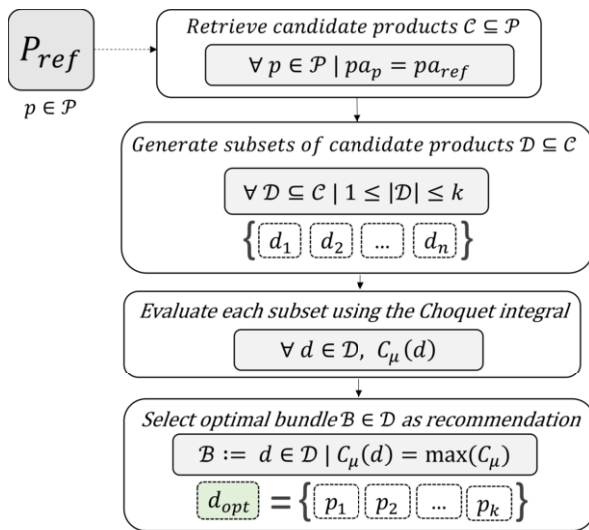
$P_{ref}$

$p \in \mathcal{P}$

*Retrieve candidate products* $\mathcal{C} \subseteq \mathcal{P}$

$\forall\, p \in \mathcal{P} \mid pa_p = pa_{ref}$

*Generate subsets of candidate products* $\mathcal{D} \subseteq \mathcal{C}$

$\forall\, \mathcal{D} \subseteq \mathcal{C} \mid 1 \leq |\mathcal{D}| \leq k$

$\{ d_1 \; d_2 \; \ldots \; d_n \}$

*Evaluate each subset using the Choquet integral*

$\forall\, d \in \mathcal{D},\; C_\mu(d)$

*Select optimal bundle* $\mathcal{B} \in \mathcal{D}$ *as recommendation*

$\mathcal{B} := d \in \mathcal{D} \mid C_\mu(d) = \max(C_\mu)$

$d_{opt} = \{ p_1 \; p_2 \; \ldots \; p_k \}$